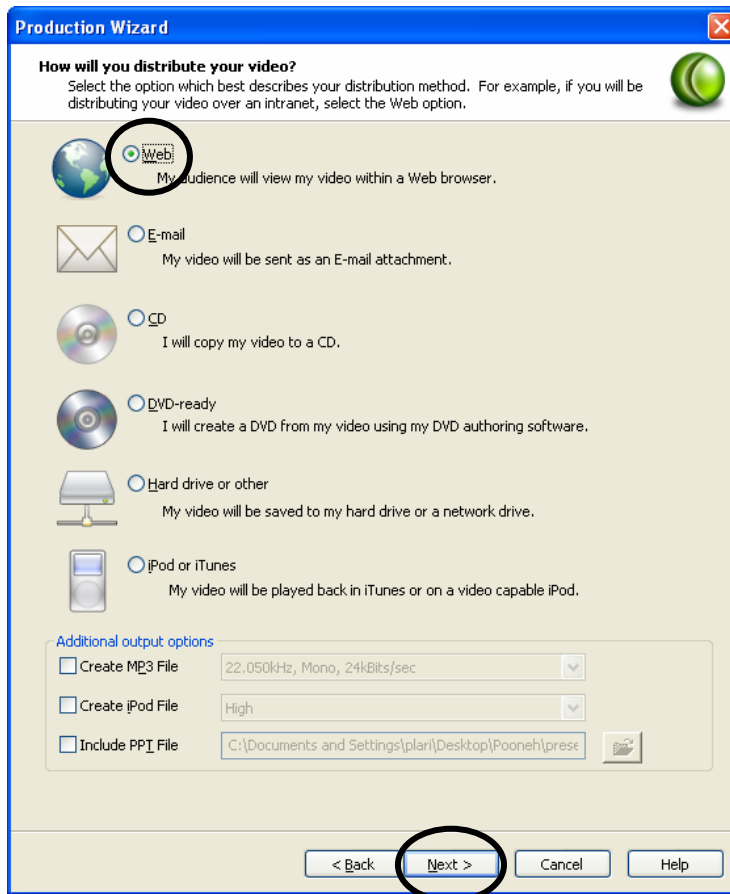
Production Wizard

How will you distribute your video?
Select the option which best describes your distribution method. For example, if you will be distributing your video over an intranet, select the Web option.

Web
My audience will view my video within a Web browser.

E-mail
My video will be sent as an E-mail attachment.

CD
I will copy my video to a CD.

DVD-ready
I will create a DVD from my video using my DVD authoring software.

Hard drive or other
My video will be saved to my hard drive or a network drive.

iPod or iTunes
My video will be played back in iTunes or on a video capable iPod.

Additional output options
Create MP3 File 22.050kHz, Mono, 24kBits/sec
Create iPod File High
Include PPT File C:\Documents and Settings\plari\Desktop\Pooneh\prese

< Back Next > Cancel Help